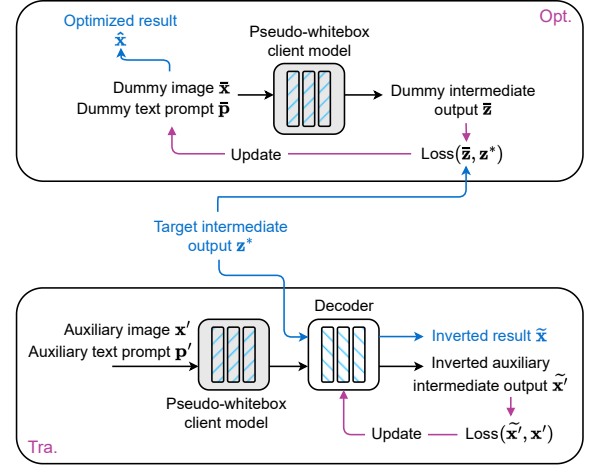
Opt.

Optimized result
$\hat{\mathbf{x}}$

Pseudo-whitebox client model

Dummy image $\bar{\mathbf{x}}$
Dummy text prompt $\bar{\mathbf{p}}$

Dummy intermediate output $\bar{\mathbf{z}}$

Update

Loss$(\bar{\mathbf{z}}, \mathbf{z}^*)$

Target intermediate output $\mathbf{z}^*$

Decoder

Auxiliary image $\mathbf{x}'$
Auxiliary text prompt $\mathbf{p}'$

Inverted result $\widetilde{\mathbf{x}}$

Inverted auxiliary intermediate output $\widetilde{\mathbf{x}'}$

Pseudo-whitebox client model

Update

Loss$(\widetilde{\mathbf{x}'}, \mathbf{x}')$

Tra.